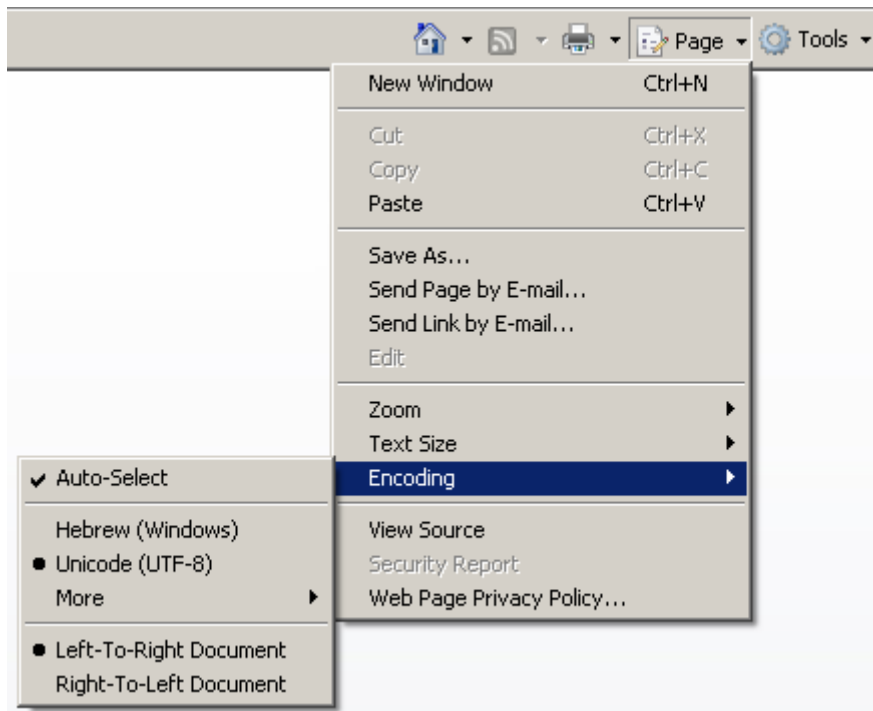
Page Tools

New Window Ctrl+N

Cut Ctrl+X
Copy Ctrl+C
Paste Ctrl+V

Save As...
Send Page by E-mail...
Send Link by E-mail...
Edit

Zoom
Text Size
Encoding

View Source
Security Report
Web Page Privacy Policy...

Auto-Select

Hebrew (Windows)
Unicode (UTF-8)
More

Left-To-Right Document
Right-To-Left Document